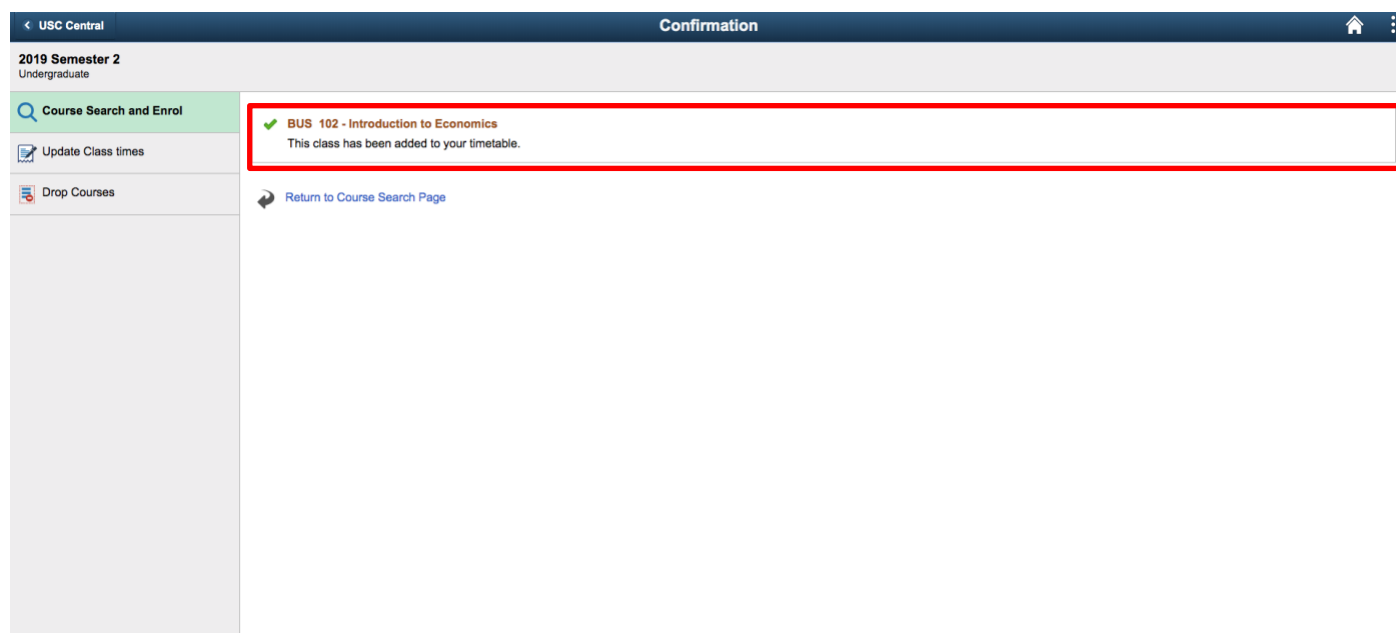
USC Central

Confirmation

2019 Semester 2
Undergraduate

Course Search and Enrol

Update Class times

Drop Courses

BUS 102 - Introduction to Economics
This class has been added to your timetable.

Return to Course Search Page